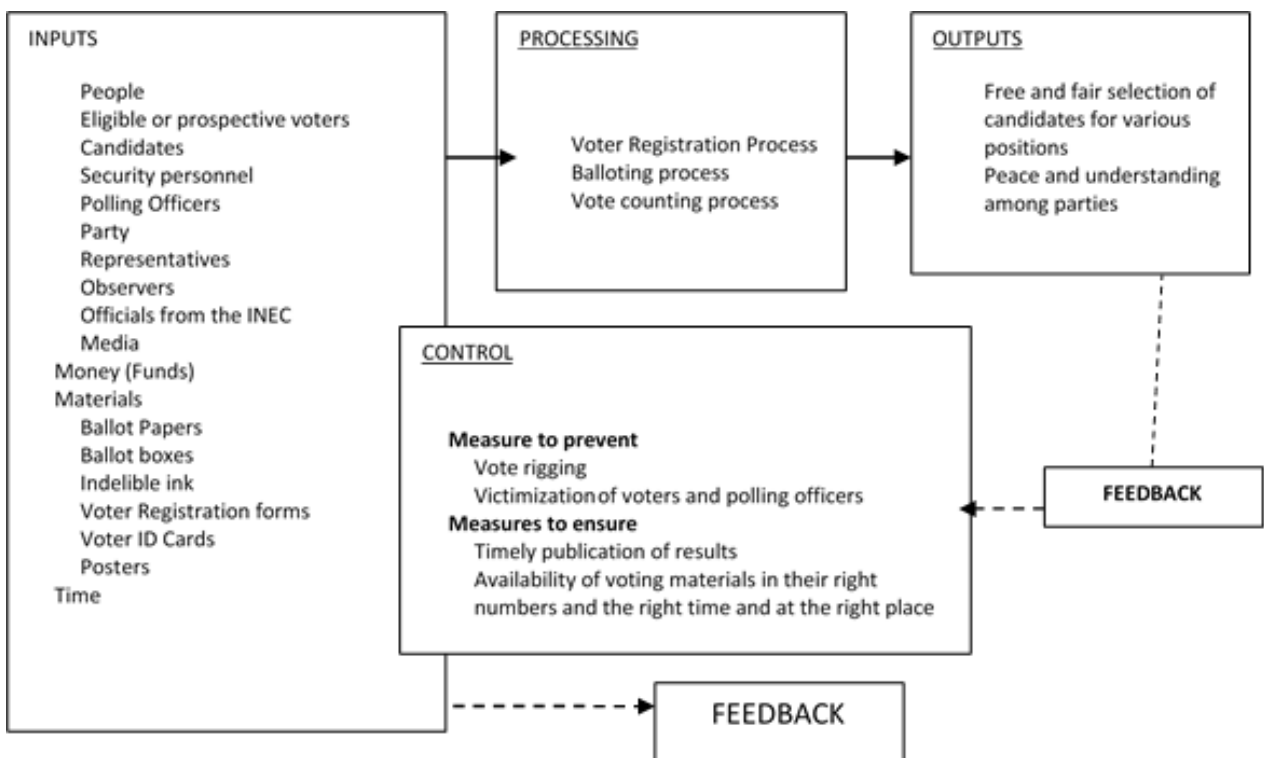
INPUTS

People
Eligible or prospective voters
Candidates
Security personnel
Polling Officers
Party
Representatives
Observers
Officials from the INEC
Media
Money (Funds)
Materials
Ballot Papers
Ballot boxes
Indelible ink
Voter Registration forms
Voter ID Cards
Posters
Time

PROCESSING

Voter Registration Process
Balloting process
Vote counting process

OUTPUTS

Free and fair selection of candidates for various positions
Peace and understanding among parties

CONTROL

**Measure to prevent**
Vote rigging
Victimizationof voters and polling officers
**Measures to ensure**
Timely publication of results
Availability of voting materials in their right numbers and the right time and at the right place

FEEDBACK

FEEDBACK